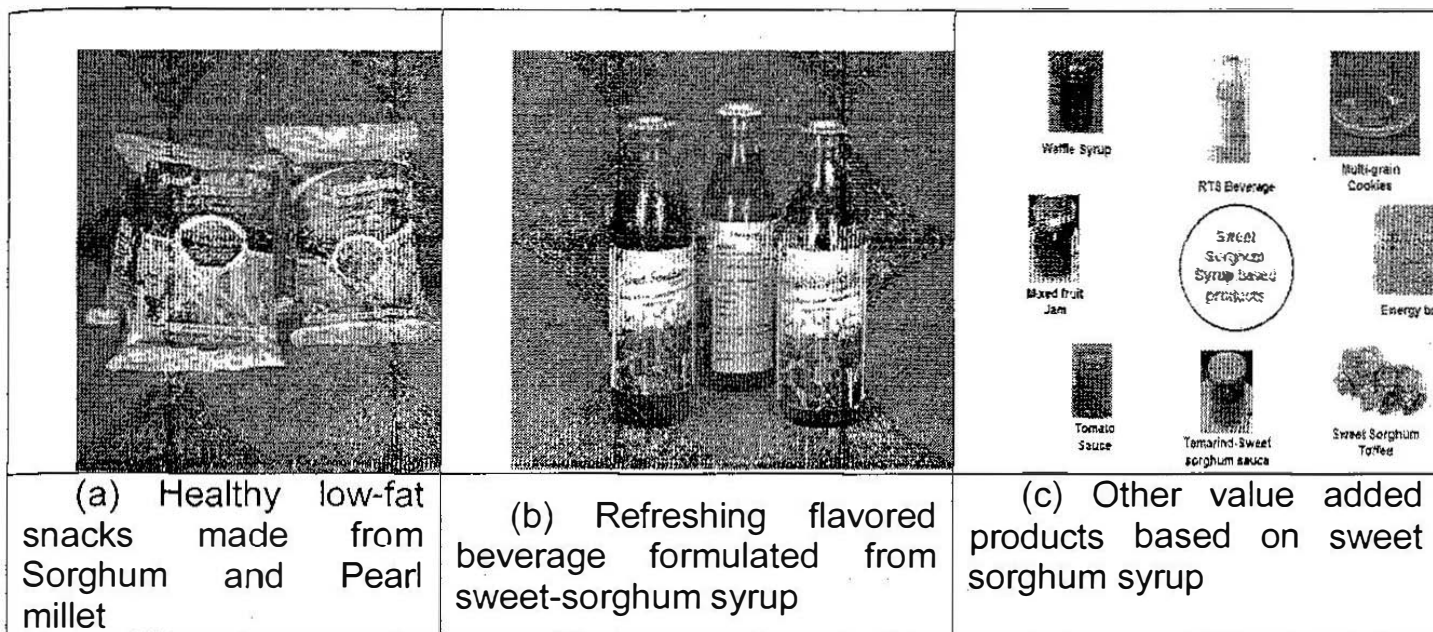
| | | |
|---|---|---|
| | | Waffle Syrup<br>RTS Beverage<br>Multi-grain Cookies<br>Sweet Sorghum Syrup based products<br>Mixed fruit Jam<br>Energy b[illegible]<br>Tomato Sauce<br>Tamarind-Sweet sorghum sauce<br>Sweet Sorghum Toffee |
| (a) Healthy low-fat snacks made from Sorghum and Pearl millet | (b) Refreshing flavored beverage formulated from sweet-sorghum syrup | (c) Other value added products based on sweet sorghum syrup |